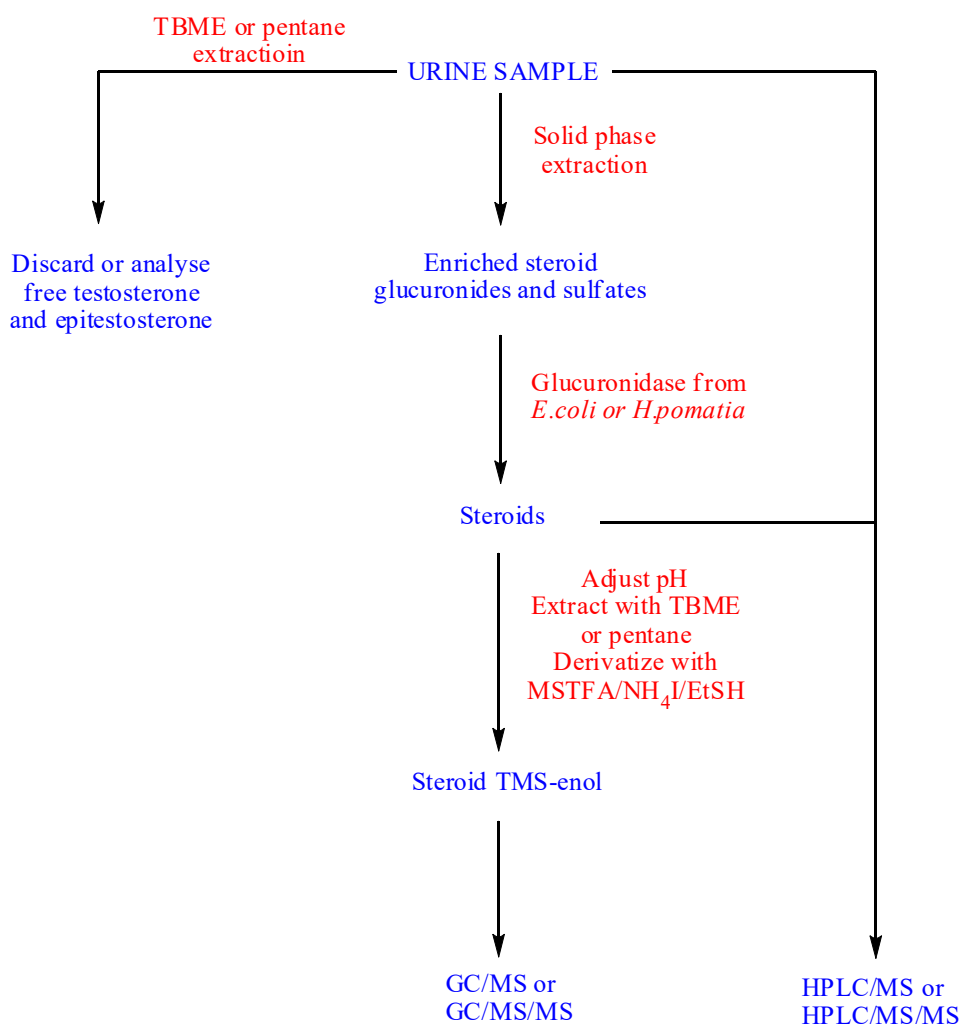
TBME or pentane extractioin

URINE SAMPLE

Solid phase extraction

Discard or analyse free testosterone and epitestosterone

Enriched steroid glucuronides and sulfates

Glucuronidase from *E.coli or H.pomatia*

Steroids

Adjust pH
Extract with TBME or pentane
Derivatize with MSTFA/$NH_4I$/EtSH

Steroid TMS-enol

GC/MS or GC/MS/MS

HPLC/MS or HPLC/MS/MS